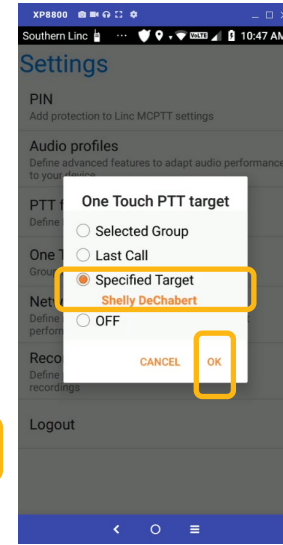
XP8800

Southern Linc

10:47 AM

Settings

PIN

Add protection to Linc MCPTT settings

Audio profiles

Define advanced features to adapt audio performance to your device

PTT f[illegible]

Define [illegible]

One T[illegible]

Grou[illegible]

Netw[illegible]

Define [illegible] perform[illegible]

Reco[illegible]

Define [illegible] recordings

Logout

One Touch PTT target

Selected Group

Last Call

Specified Target

Shelly DeChabert

OFF

CANCEL

OK